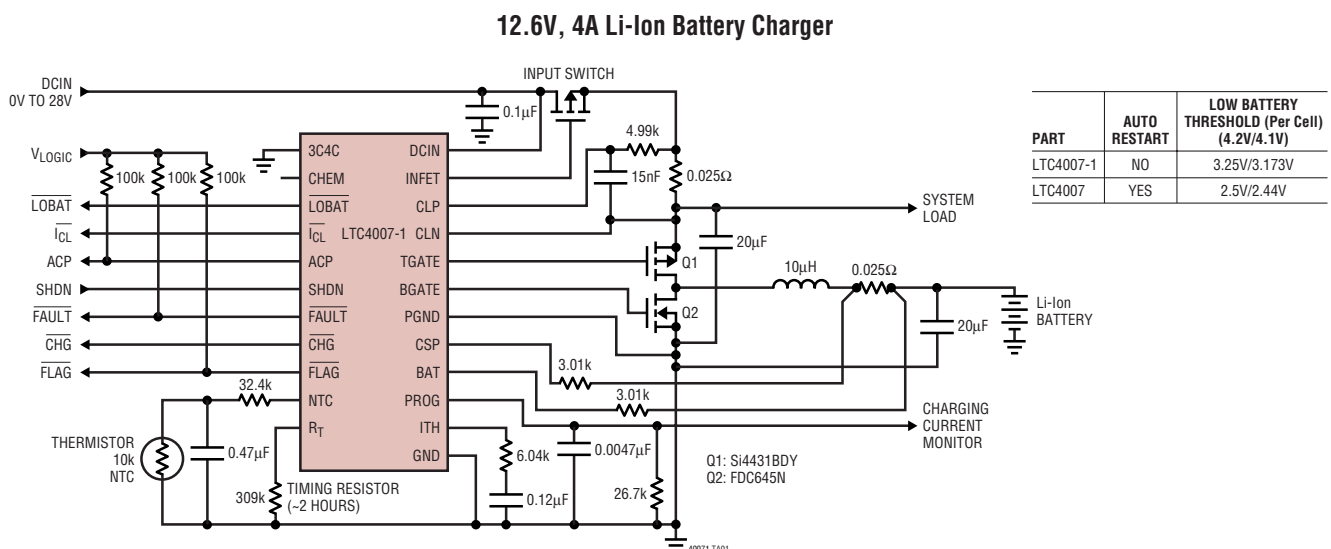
12.6V, 4A Li-Ion Battery Charger

DCIN
0V TO 28V

INPUT SWITCH

0.1μF

$V_{LOGIC}$

100k 100k 100k

$\overline{LOBAT}$
$\overline{I_{CL}}$
ACP
SHDN
$\overline{FAULT}$
$\overline{CHG}$
$\overline{FLAG}$

3C4C
CHEM
$\overline{LOBAT}$
$\overline{I_{CL}}$
ACP
SHDN
$\overline{FAULT}$
$\overline{CHG}$
$\overline{FLAG}$
NTC
$R_T$

LTC4007-1

DCIN
INFET
CLP
CLN
TGATE
BGATE
PGND
CSP
BAT
PROG
ITH
GND

4.99k
15nF
0.025Ω

SYSTEM
LOAD

20μF
Q1
Q2
10μH
0.025Ω
20μF
Li-Ion
BATTERY

3.01k
3.01k

32.4k

CHARGING
CURRENT
MONITOR

THERMISTOR
10k
NTC

0.47μF

309k
TIMING RESISTOR
(~2 HOURS)

6.04k
0.12μF
0.0047μF
26.7k

Q1: Si4431BDY
Q2: FDC645N

40071 TA01

| PART | AUTO RESTART | LOW BATTERY THRESHOLD (Per Cell) (4.2V/4.1V) |
|---|---|---|
| LTC4007-1 | NO | 3.25V/3.173V |
| LTC4007 | YES | 2.5V/2.44V |